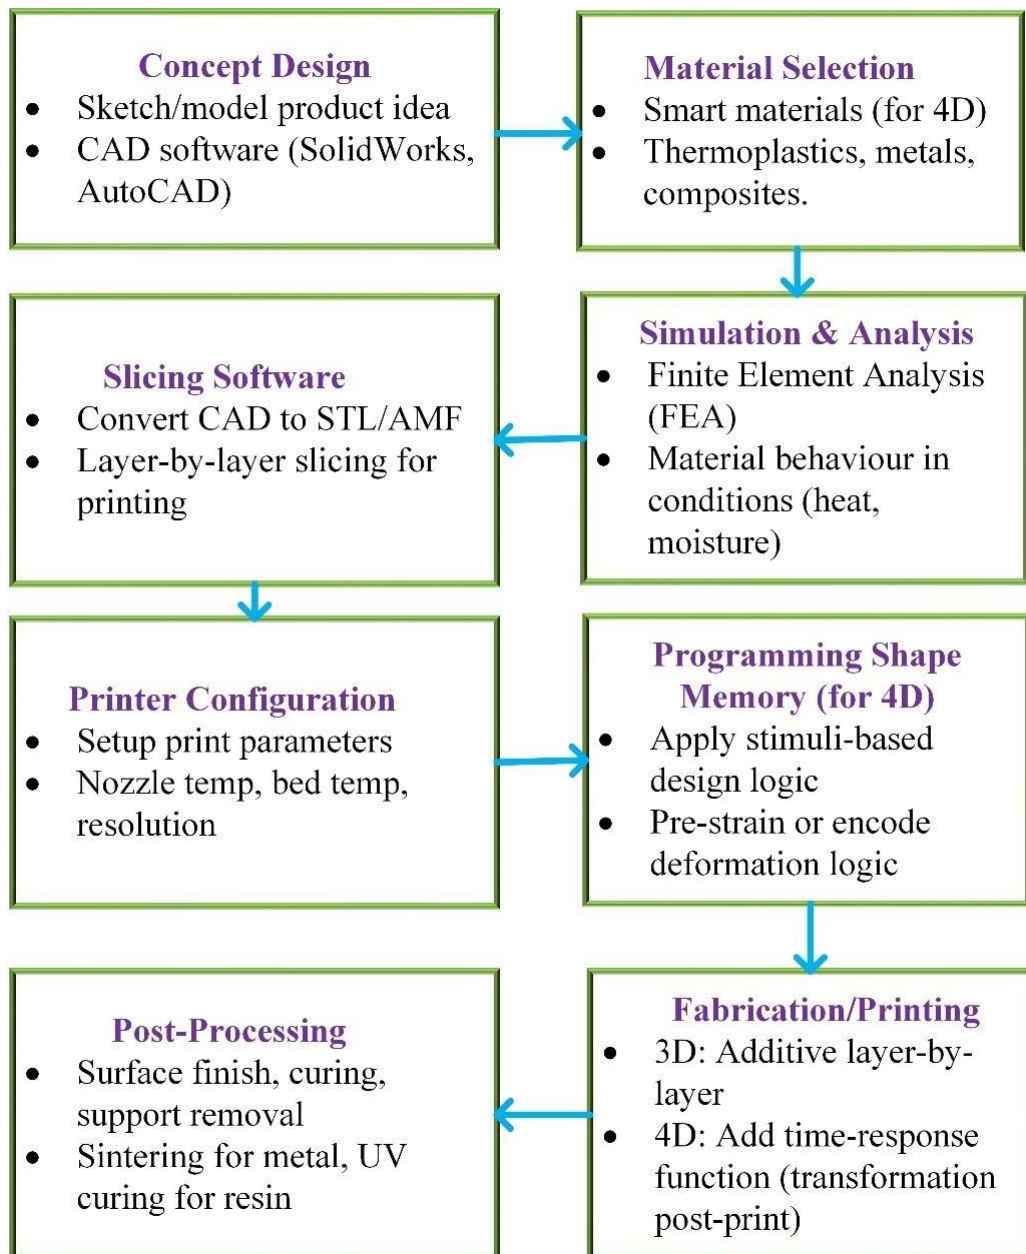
Concept Design
- Sketch/model product idea
- CAD software (SolidWorks, AutoCAD)

Material Selection
- Smart materials (for 4D)
- Thermoplastics, metals, composites.

Simulation & Analysis
- Finite Element Analysis (FEA)
- Material behaviour in conditions (heat, moisture)

Slicing Software
- Convert CAD to STL/AMF
- Layer-by-layer slicing for printing

Printer Configuration
- Setup print parameters
- Nozzle temp, bed temp, resolution

Programming Shape Memory (for 4D)
- Apply stimuli-based design logic
- Pre-strain or encode deformation logic

Fabrication/Printing
- 3D: Additive layer-by-layer
- 4D: Add time-response function (transformation post-print)

Post-Processing
- Surface finish, curing, support removal
- Sintering for metal, UV curing for resin